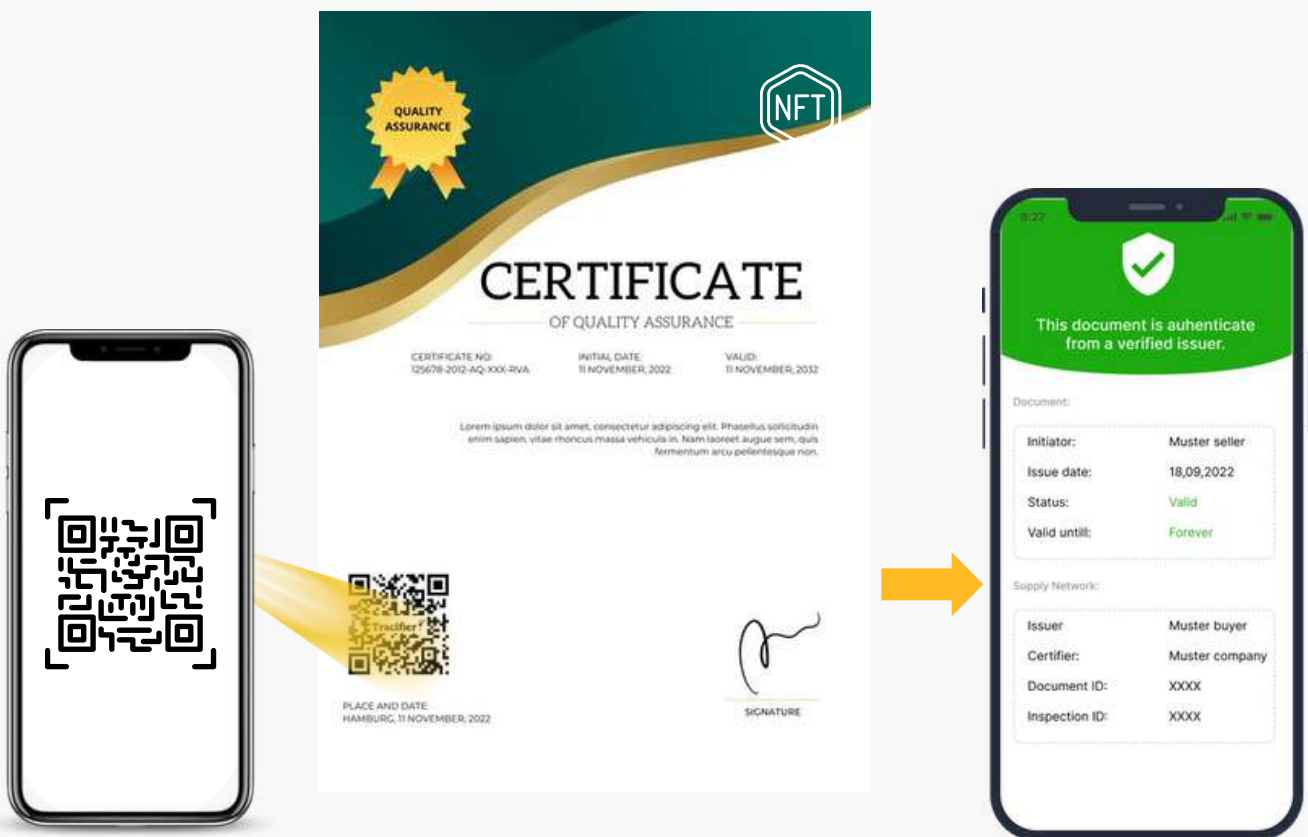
QUALITY ASSURANCE

NFT

CERTIFICATE

OF QUALITY ASSURANCE

CERTIFICATE NO:
125678-2012-AQ-XXX-RVA

INITIAL DATE:
11 NOVEMBER, 2022

VALID:
11 NOVEMBER, 2032

Lorem ipsum dolor sit amet, consectetur adipiscing elit. Phasellus sollicitudin enim sapien, vitae rhoncus massa vehicula in. Nam laoreet augue sem, quis fermentum arcu pellentesque non.

Tracifier

PLACE AND DATE:
HAMBURG, 11 NOVEMBER, 2022

SIGNATURE

9:27

This document is auhenticate from a verified issuer.

Document:

| Initiator: | Muster seller |
|---|---|
| Issue date: | 18,09,2022 |
| Status: | Valid |
| Valid untill: | Forever |

Supply Network:

| Issuer | Muster buyer |
|---|---|
| Certifier: | Muster company |
| Document ID: | XXXX |
| Inspection ID: | XXXX |